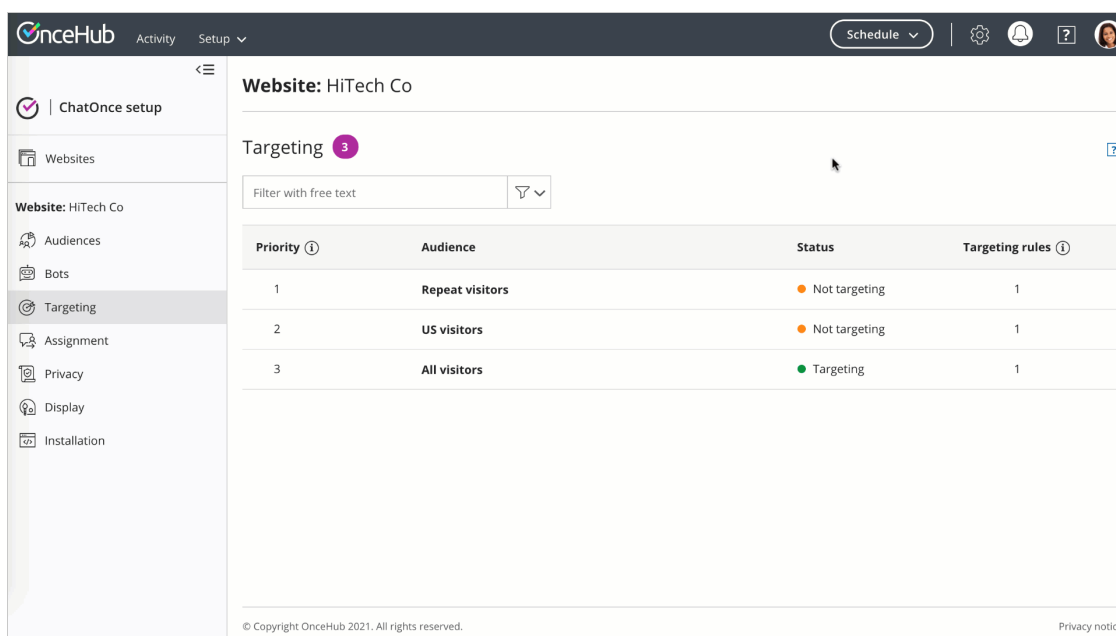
OnceHub Activity Setup

Schedule

ChatOnce setup

Websites

Website: HiTech Co

Audiences

Bots

Targeting

Assignment

Privacy

Display

Installation

Website: HiTech Co

Targeting 3

Filter with free text

| Priority | Audience | Status | Targeting rules |
|---|---|---|---|
| 1 | Repeat visitors | Not targeting | 1 |
| 2 | US visitors | Not targeting | 1 |
| 3 | All visitors | Targeting | 1 |

© Copyright OnceHub 2021. All rights reserved.

Privacy notic